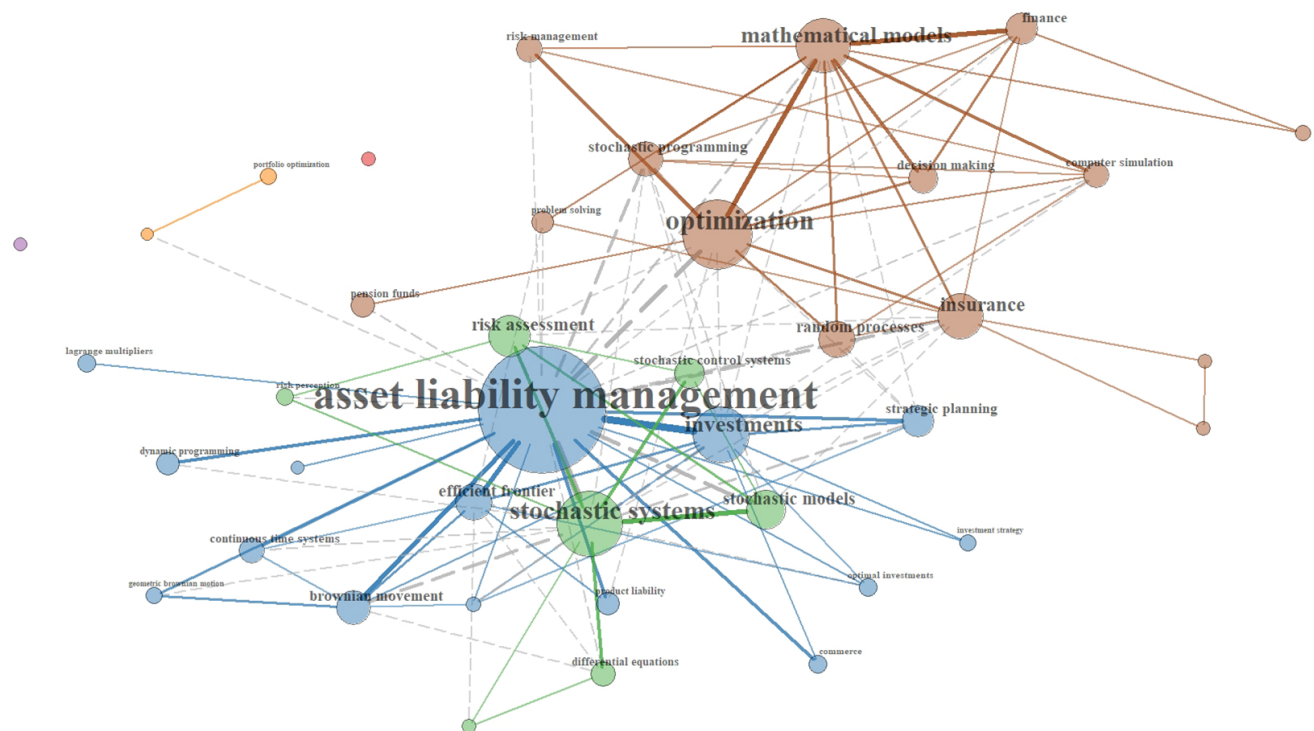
risk management
mathematical models
finance
portfolio optimization
stochastic programming
decision making
computer simulation
problem solving
optimization
pension funds
insurance
risk assessment
random processes
lagrange multipliers
stochastic control systems
risk perception
asset liability management
strategic planning
investments
dynamic programming
efficient frontier
stochastic models
stochastic systems
investment strategy
continuous time systems
geometric brownian motion
optimal investments
brownian movement
product liability
commerce
differential equations